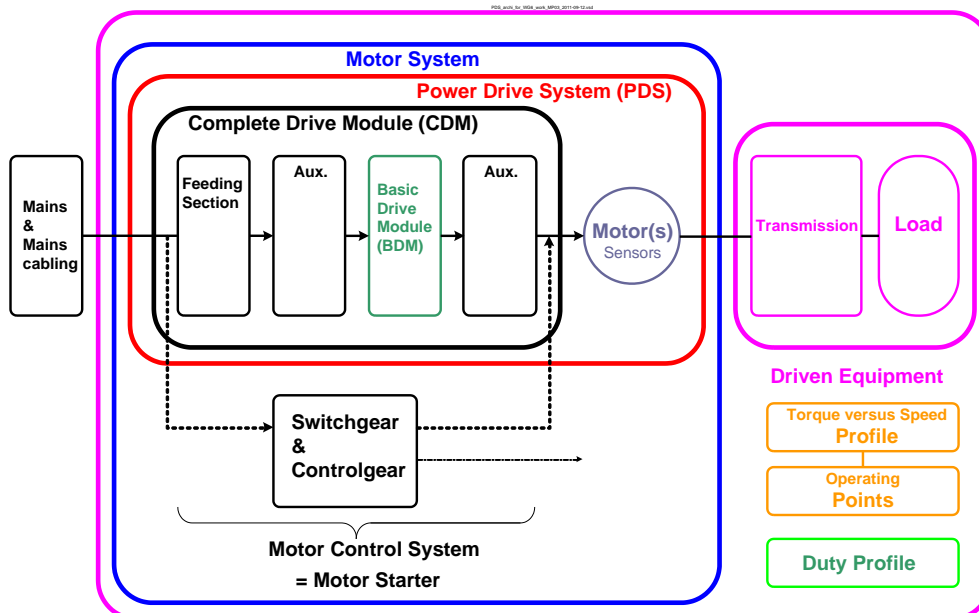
PDS_arch_for_WG4_work_MP03_2011-09-12.vsd

Motor System

Power Drive System (PDS)

Complete Drive Module (CDM)

Mains & Mains cabling

Feeding Section

Aux.

Basic Drive Module (BDM)

Aux.

Motor(s)
Sensors

Transmission

Load

Switchgear & Controlgear

Motor Control System
= Motor Starter

Driven Equipment

Torque versus Speed
Profile

Operating
Points

Duty Profile